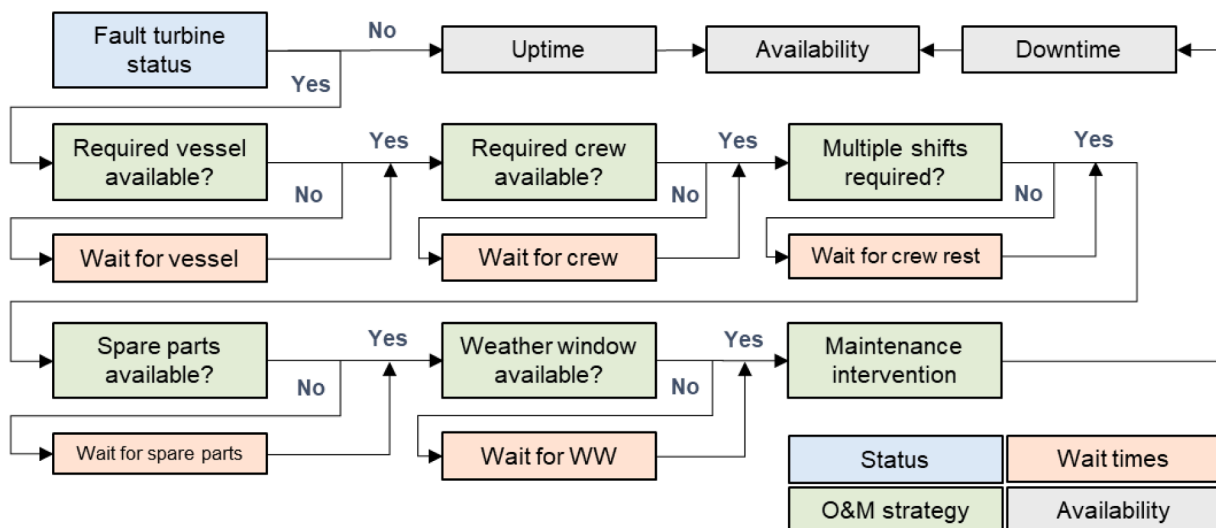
Fault turbine status

No

Yes

Uptime

Availability

Downtime

Required vessel available?

Yes

No

Wait for vessel

Required crew available?

Yes

No

Wait for crew

Multiple shifts required?

Yes

No

Wait for crew rest

Spare parts available?

Yes

No

Wait for spare parts

Weather window available?

Yes

No

Wait for WW

Maintenance intervention

| Status | Wait times |
|---|---|
| O&M strategy | Availability |